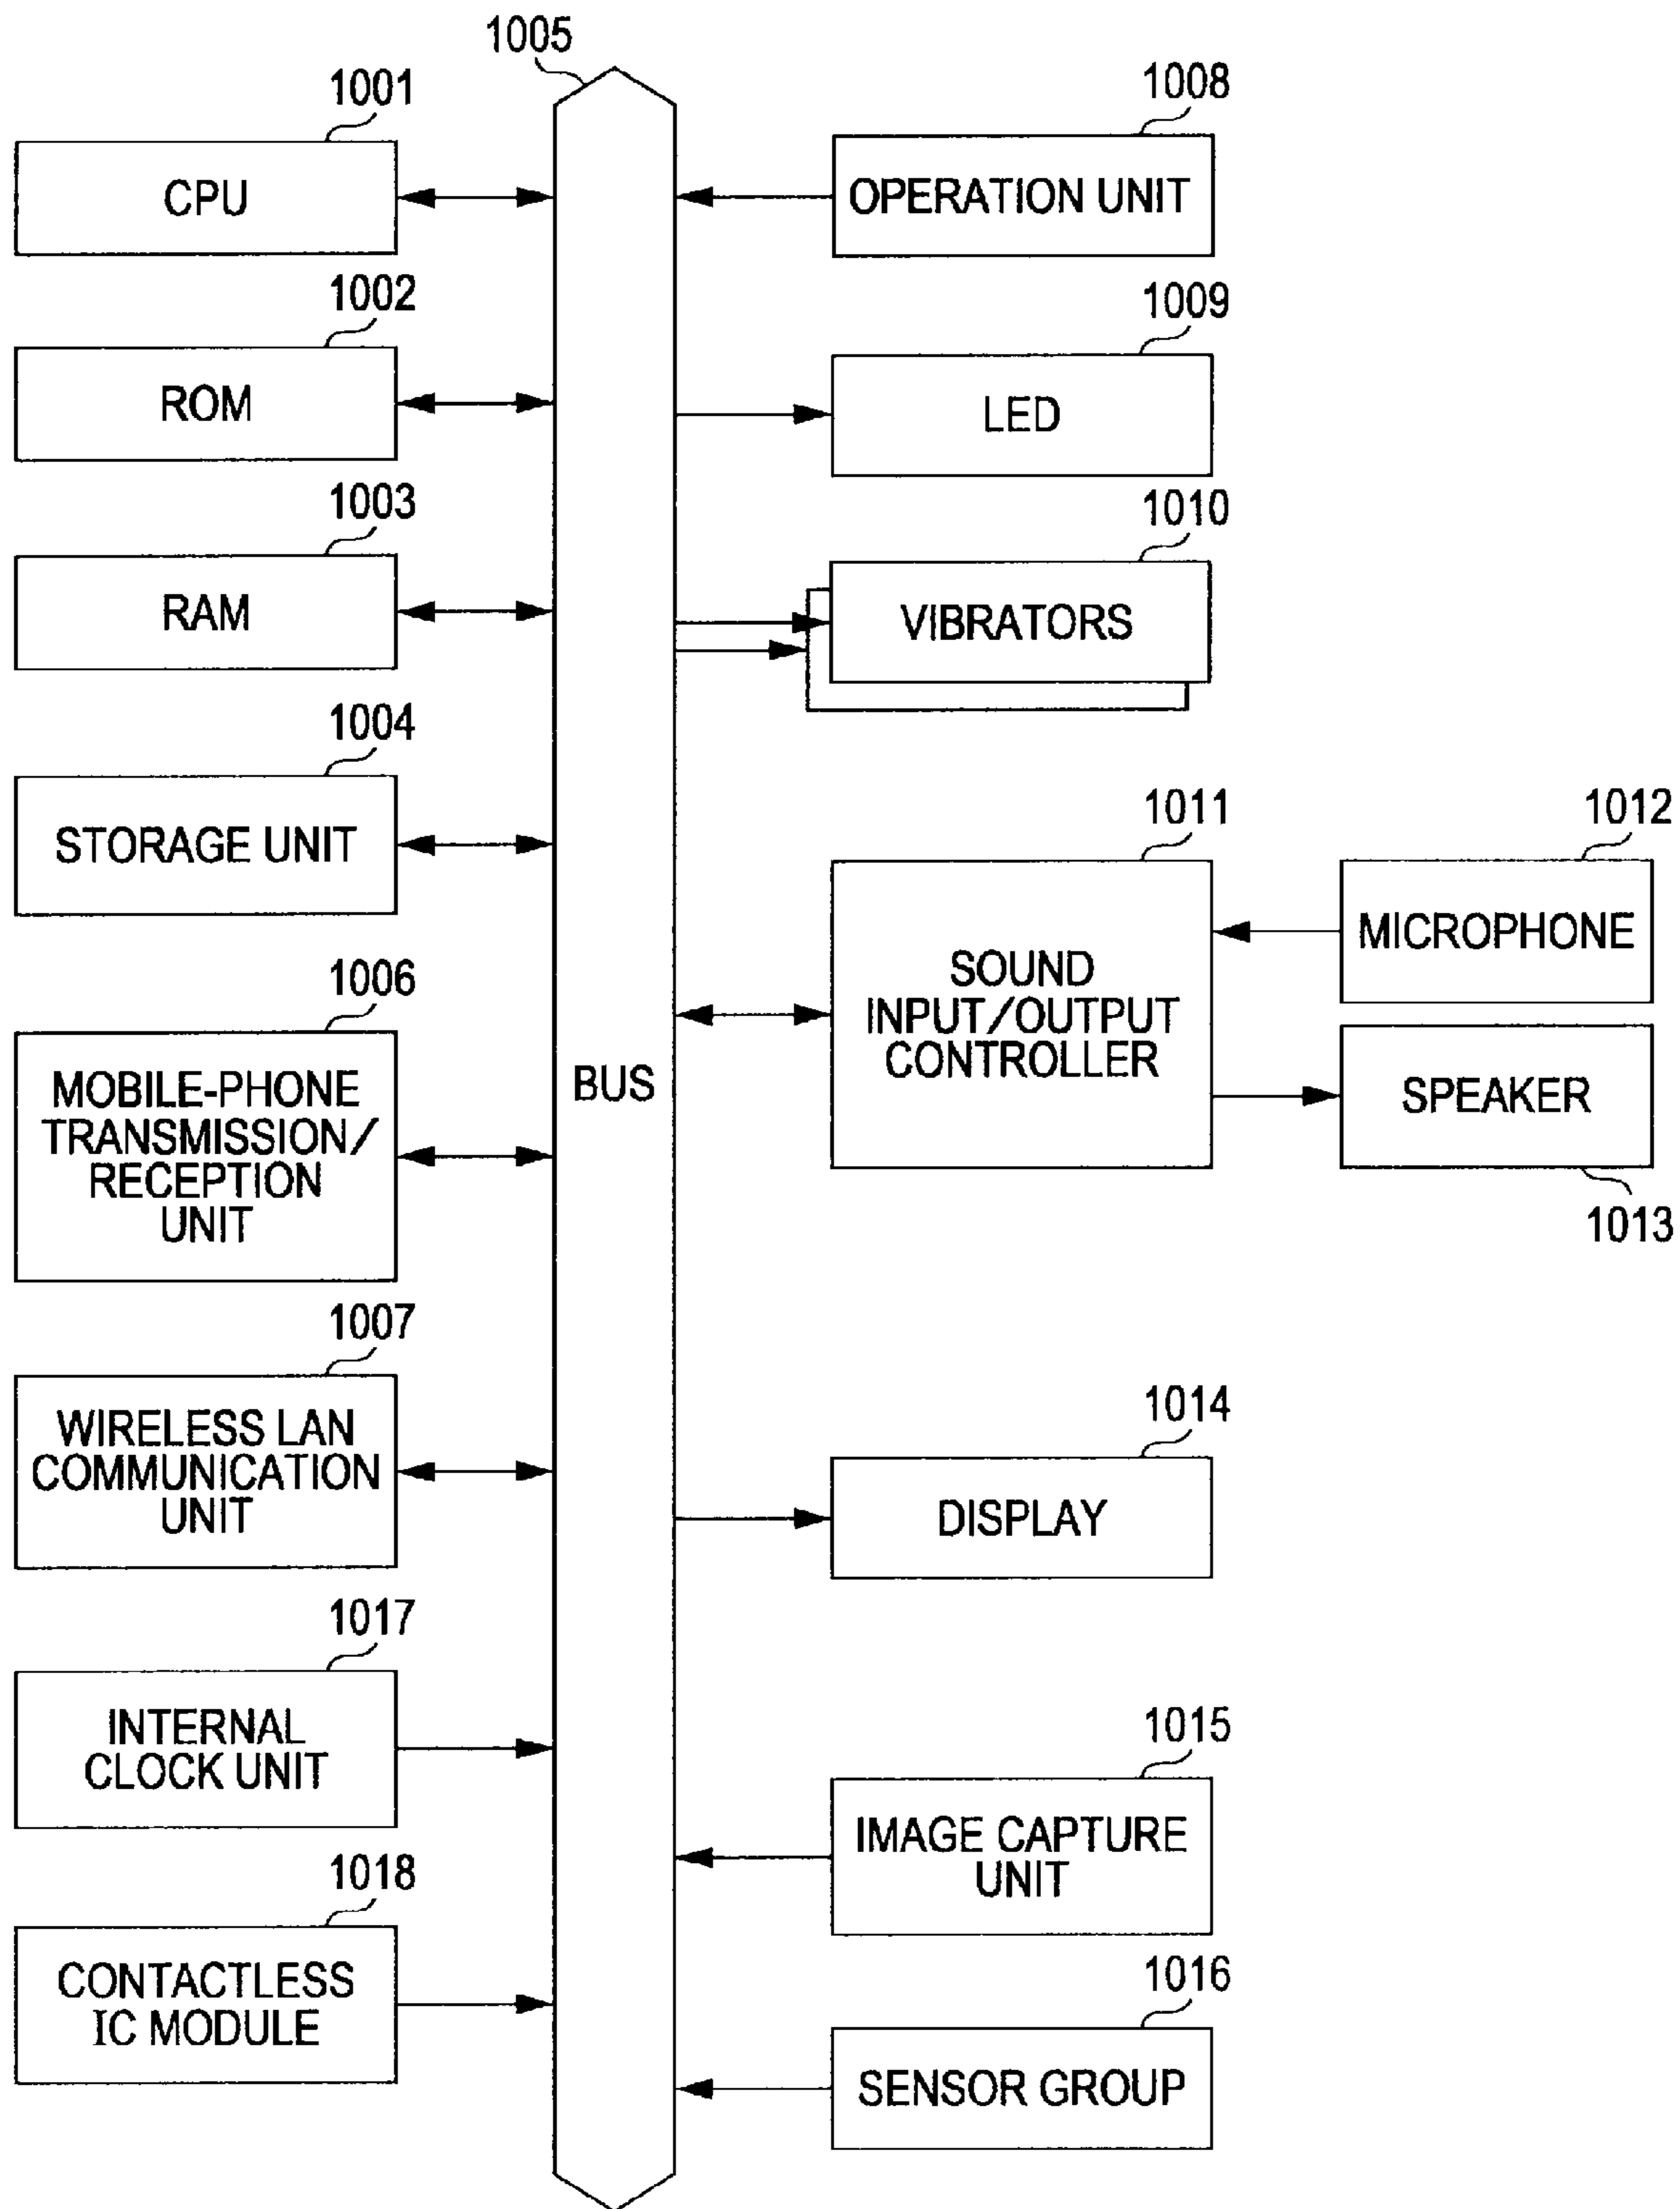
1005

1001

CPU

1002

ROM

1003

RAM

1004

STORAGE UNIT

1006

MOBILE-PHONE TRANSMISSION/ RECEPTION UNIT

1007

WIRELESS LAN COMMUNICATION UNIT

1017

INTERNAL CLOCK UNIT

1018

CONTACTLESS IC MODULE

BUS

1008

OPERATION UNIT

1009

LED

1010

VIBRATORS

1011

SOUND INPUT/OUTPUT CONTROLLER

1012

MICROPHONE

SPEAKER

1013

1014

DISPLAY

1015

IMAGE CAPTURE UNIT

1016

SENSOR GROUP